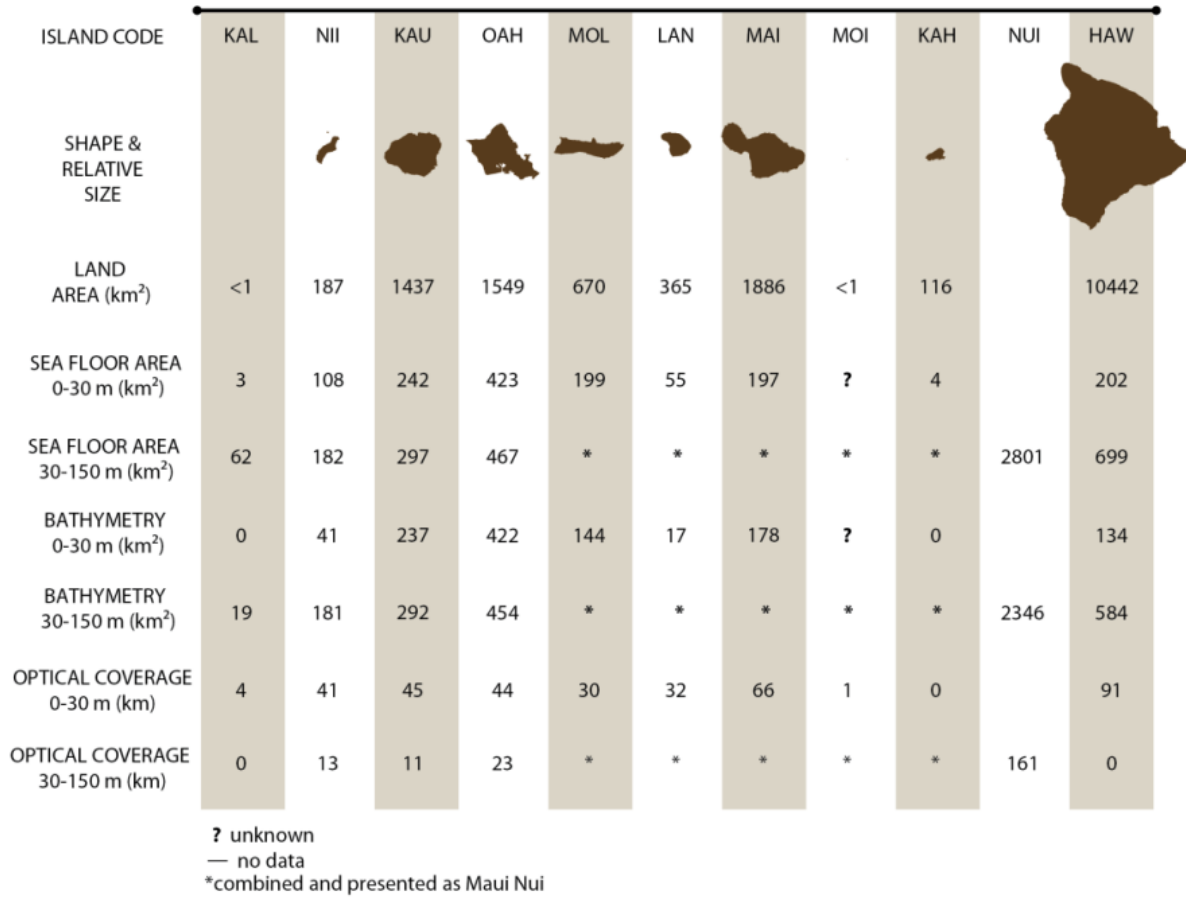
| ISLAND CODE | KAL | NII | KAU | OAH | MOL | LAN | MAI | MOI | KAH | NUI | HAW |
|---|---|---|---|---|---|---|---|---|---|---|---|
| SHAPE & RELATIVE SIZE | | | | | | | | | | | |
| LAND AREA (km$^2$) | <1 | 187 | 1437 | 1549 | 670 | 365 | 1886 | <1 | 116 | | 10442 |
| SEA FLOOR AREA 0-30 m (km$^2$) | 3 | 108 | 242 | 423 | 199 | 55 | 197 | ? | 4 | | 202 |
| SEA FLOOR AREA 30-150 m (km$^2$) | 62 | 182 | 297 | 467 | * | * | * | * | * | 2801 | 699 |
| BATHYMETRY 0-30 m (km$^2$) | 0 | 41 | 237 | 422 | 144 | 17 | 178 | ? | 0 | | 134 |
| BATHYMETRY 30-150 m (km$^2$) | 19 | 181 | 292 | 454 | * | * | * | * | * | 2346 | 584 |
| OPTICAL COVERAGE 0-30 m (km) | 4 | 41 | 45 | 44 | 30 | 32 | 66 | 1 | 0 | | 91 |
| OPTICAL COVERAGE 30-150 m (km) | 0 | 13 | 11 | 23 | * | * | * | * | * | 161 | 0 |

? unknown
— no data
*combined and presented as Maui Nui